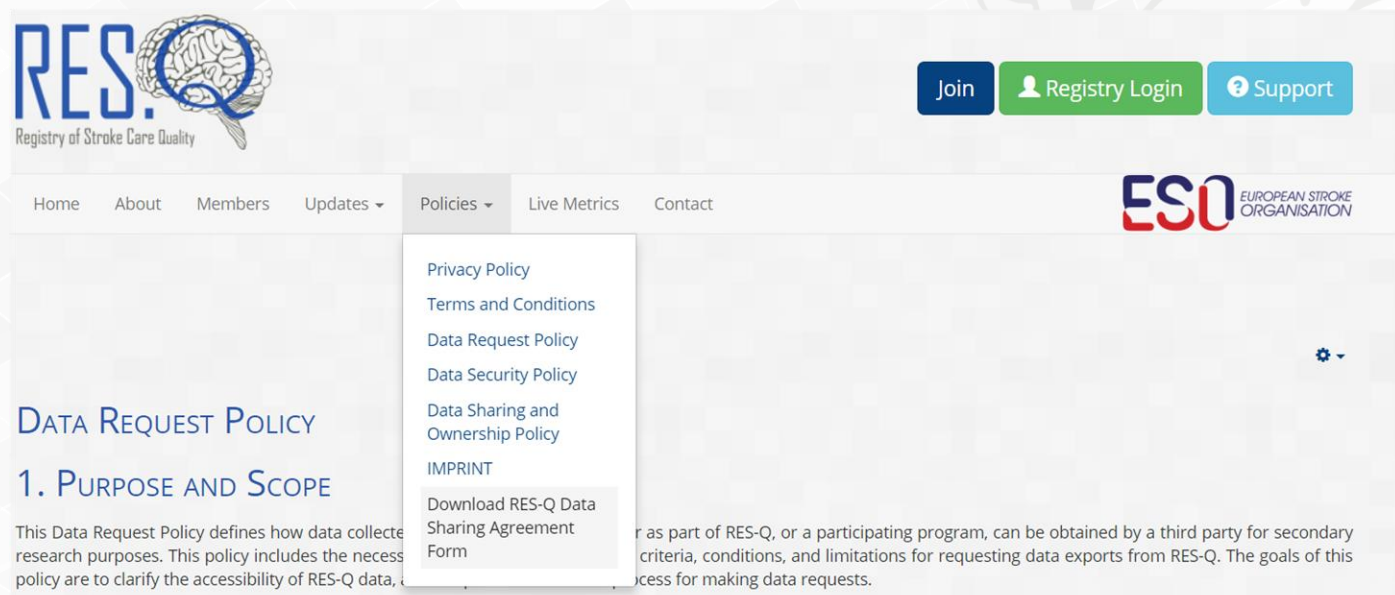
RES.Q
Registry of Stroke Care Quality

Join
Registry Login
Support

Home About Members Updates Policies Live Metrics Contact

ESO EUROPEAN STROKE ORGANISATION

Privacy Policy
Terms and Conditions
Data Request Policy
Data Security Policy
Data Sharing and Ownership Policy
IMPRINT
Download RES-Q Data Sharing Agreement Form

DATA REQUEST POLICY

1. PURPOSE AND SCOPE

This Data Request Policy defines how data collecte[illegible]r as part of RES-Q, or a participating program, can be obtained by a third party for secondary research purposes. This policy includes the necess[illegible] criteria, conditions, and limitations for requesting data exports from RES-Q. The goals of this policy are to clarify the accessibility of RES-Q data, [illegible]ocess for making data requests.